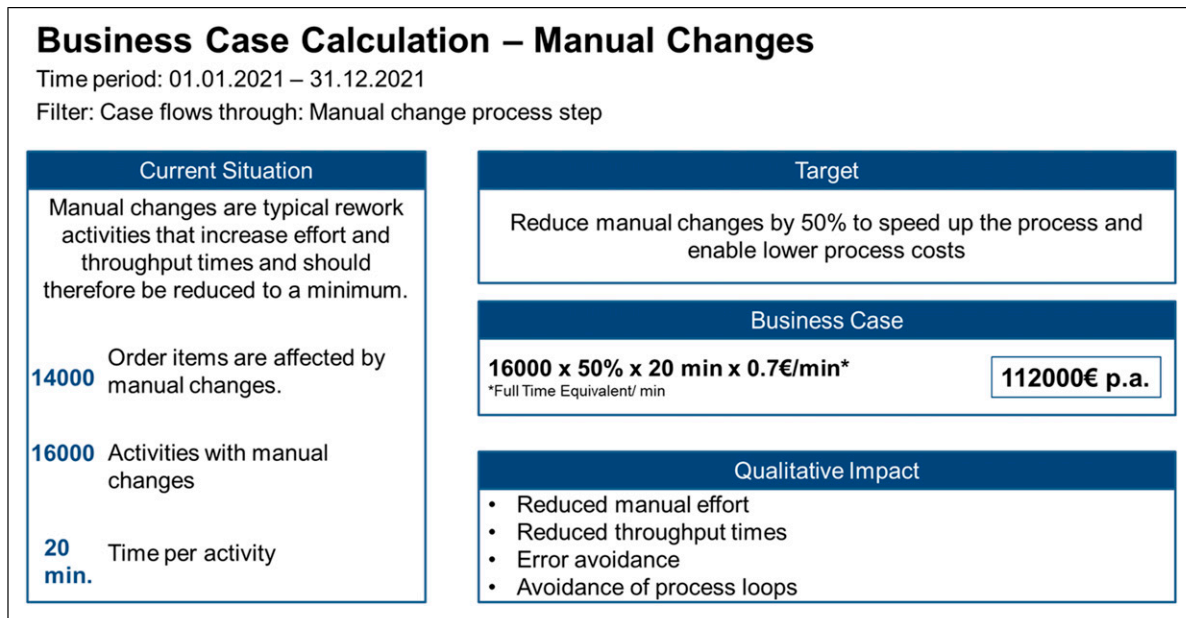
Business Case Calculation – Manual Changes

Time period: 01.01.2021 – 31.12.2021

Filter: Case flows through: Manual change process step

Current Situation

Manual changes are typical rework activities that increase effort and throughput times and should therefore be reduced to a minimum.

14000 Order items are affected by manual changes.

16000 Activities with manual changes

20 min. Time per activity

Target

Reduce manual changes by 50% to speed up the process and enable lower process costs

Business Case

16000 x 50% x 20 min x 0.7€/min*

*Full Time Equivalent/ min

112000€ p.a.

Qualitative Impact

• Reduced manual effort
• Reduced throughput times
• Error avoidance
• Avoidance of process loops